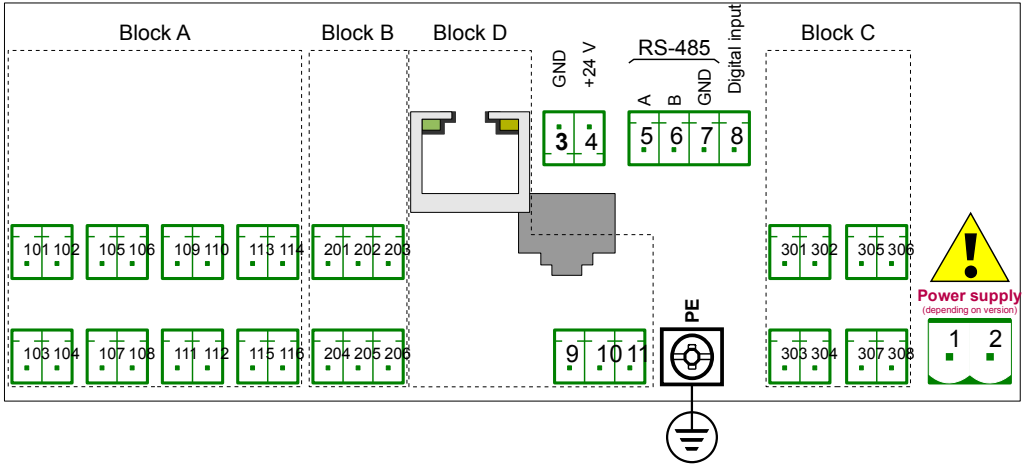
Block A

Block B

Block D

GND +24 V

RS-485

A B GND

Digital input

Block C

3 4

5 6 7 8

101 102

105 106

109 110

113 114

201 202 203

301 302

305 306

Power supply
(depending on version)

103 104

107 108

111 112

115 116

204 205 206

9 10 11

PE

303 304

307 308

1 2